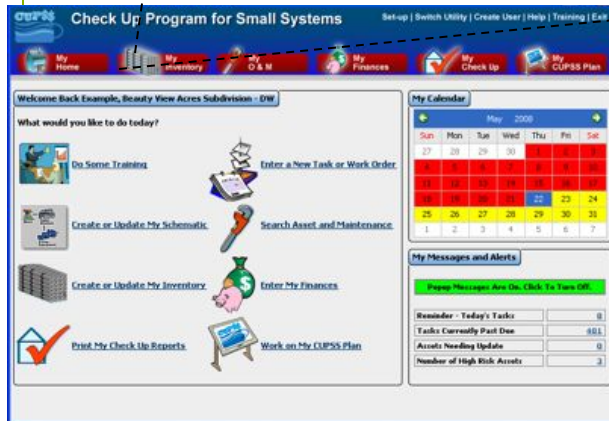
CUPSS

Check Up Program for Small Systems

Set-up | Switch Utility | Create User | Help | Training | Exit

My Home

My Inventory

My O & M

My Finances

My Check Up

My CUPSS Plan

Welcome Back Example, Beauty View Acres Subdivision - DW

What would you like to do today?

Do Some Training

Enter a New Task or Work Order

Create or Update My Schematic

Search Asset and Maintenance

Create or Update My Inventory

Enter My Finances

Print My Check Up Reports

Work on My CUPSS Plan

My Calendar

May 2008

| Sun | Mon | Tue | Wed | Thu | Fri | Sat |
|---|---|---|---|---|---|---|
| 27 | 28 | 29 | 30 | 1 | 2 | 3 |
| 4 | 5 | 6 | 7 | 8 | 9 | 10 |
| 11 | 12 | 13 | 14 | 15 | 16 | 17 |
| 18 | 19 | 20 | 21 | 22 | 23 | 24 |
| 25 | 26 | 27 | 28 | 29 | 30 | 31 |
| 1 | 2 | 3 | 4 | 5 | 6 | 7 |

My Messages and Alerts

Popup Messages Are On. Click To Turn Off.

| | |
|---|---|
| Reminder - Today's Tasks | 0 |
| Tasks Currently Past Due | 481 |
| Assets Needing Update | 0 |
| Number of High Risk Assets | 3 |